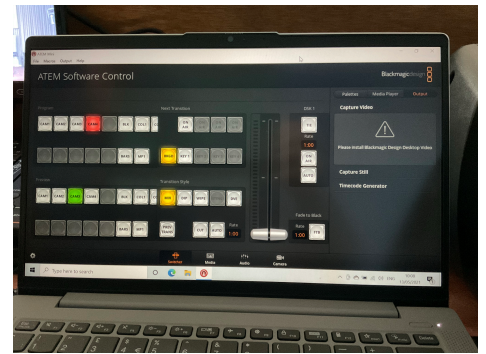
ATEM Software Control

Blackmagicdesign

Program

CAM1 CAM2 CAM3 CAM4 BLK COL1 COL2

Next Transition

ON AIR

DSK 1

BKGD KEY 1

Preview

CAM1 CAM2 CAM3 CAM4 BLK COL1 COL2

Transition Style

MIX DIP WIPE DVE

Rate 1:00

PREV TRANS

CUT AUTO

TIE

ON AIR

AUTO

Fade to Black

Rate 1:00

FTB

Palettes Media Player Output

Capture Video

Please install Blackmagic Design Desktop Video

Capture Still

Timecode Generator

Switcher Media Audio Camera

Type here to search